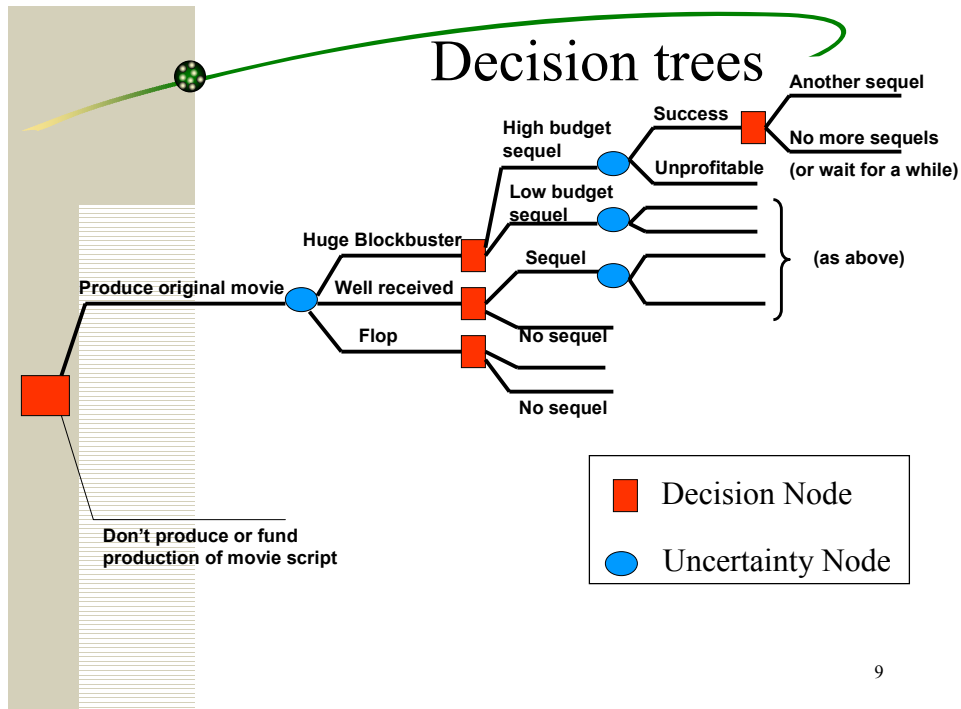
Decision trees

Another sequel

Success

High budget sequel

No more sequels (or wait for a while)

Unprofitable

Low budget sequel

Huge Blockbuster

Sequel

(as above)

Produce original movie

Well received

Flop

No sequel

No sequel

Decision Node

Uncertainty Node

Don’t produce or fund production of movie script

9